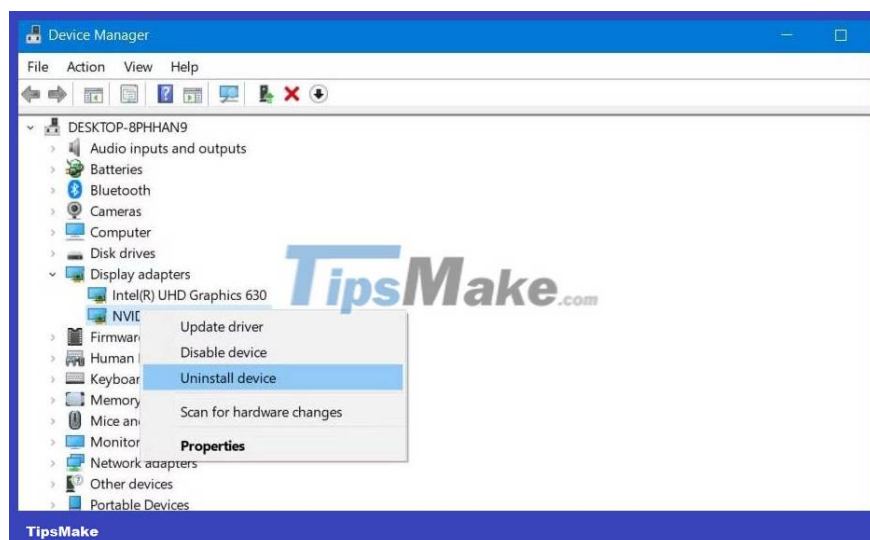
Device Manager

File Action View Help

DESKTOP-8PHHAN9
Audio inputs and outputs
Batteries
Bluetooth
Cameras
Computer
Disk drives
Display adapters
Intel(R) UHD Graphics 630
NVID
Firmwar
Human
Keyboar
Memory
Mice an
Monitor
Network adapters
Other devices
Portable Devices

Update driver
Disable device
Uninstall device
Scan for hardware changes
Properties

TipsMake.com

TipsMake